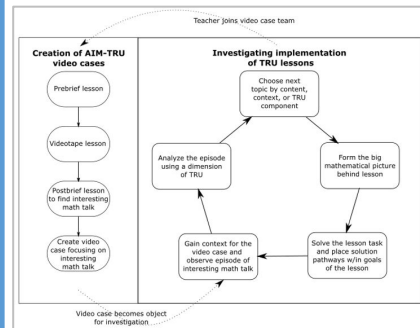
Teacher joins video case team

Creation of AIM-TRU video cases

Prebrief lesson

Videotape lesson

Postbrief lesson to find interesting math talk

Create video case focusing on interesting math talk

Investigating implementation of TRU lessons

Choose next topic by content, context, or TRU component

Form the big mathematical picture behind lesson

Solve the lesson task and place solution pathways w/in goals of the lesson

Gain context for the video case and observe episode of interesting math talk

Analyze the episode using a dimension of TRU

Video case becomes object for investigation